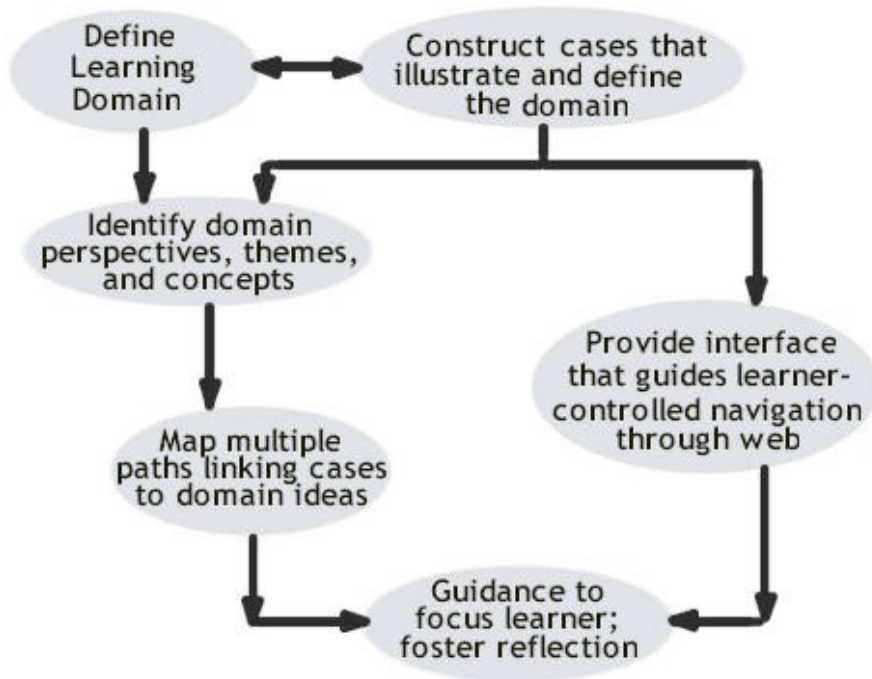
Define Learning Domain

Construct cases that illustrate and define the domain

Identify domain perspectives, themes, and concepts

Provide interface that guides learner-controlled navigation through web

Map multiple paths linking cases to domain ideas

Guidance to focus learner; foster reflection